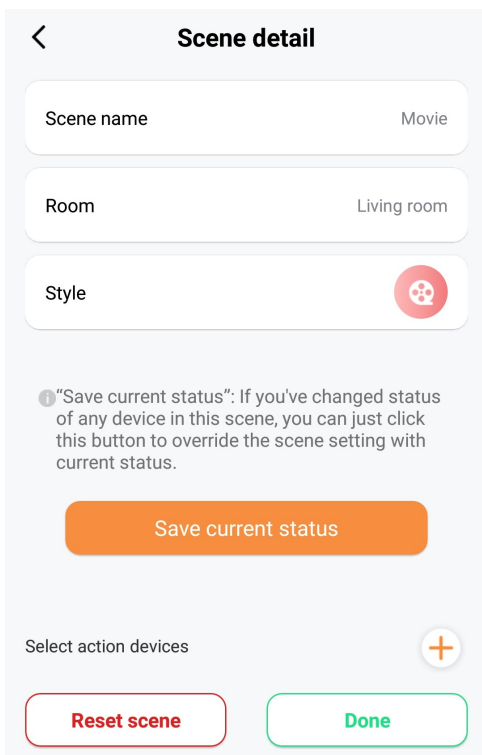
<

Scene detail

Scene name

Movie

Room

Living room

Style

"Save current status": If you've changed status of any device in this scene, you can just click this button to override the scene setting with current status.

Save current status

Select action devices

+

Reset scene

Done